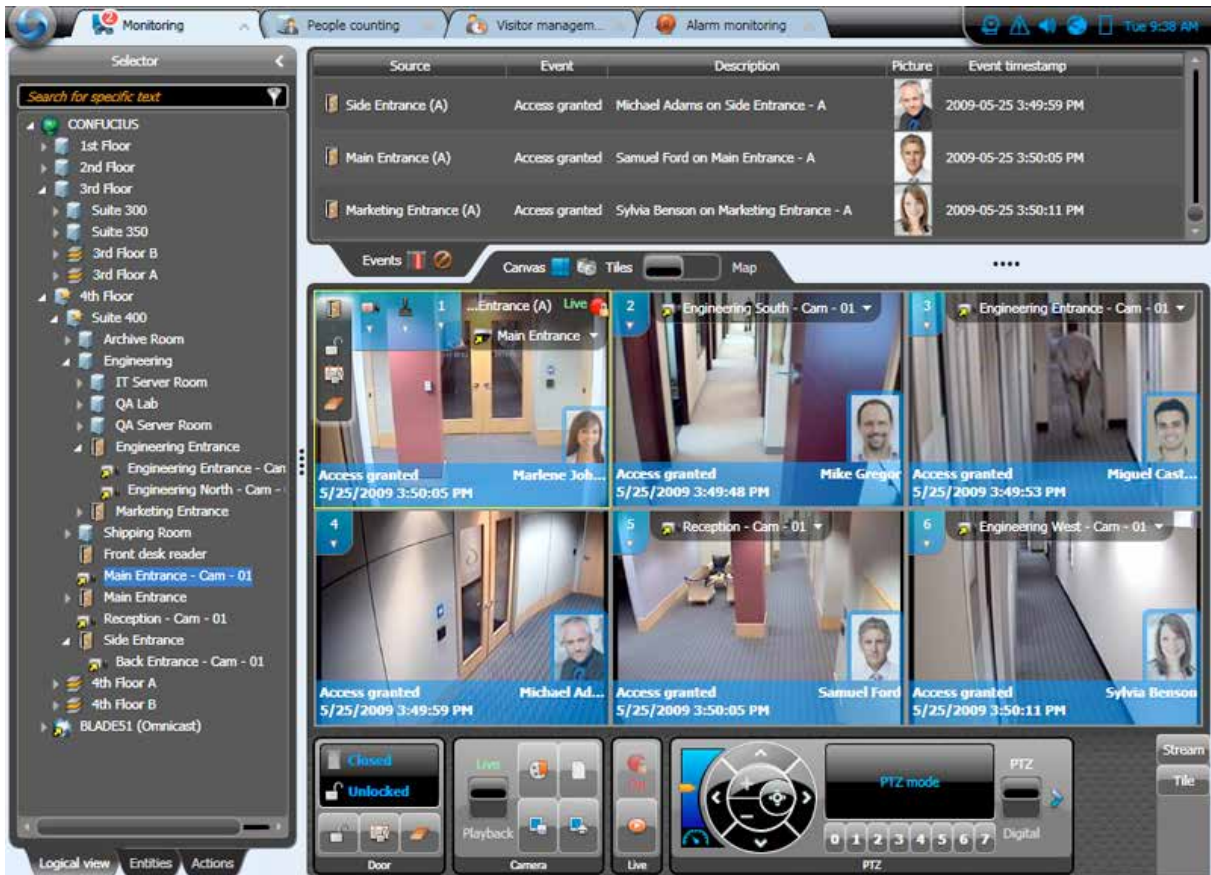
Monitoring People counting Visitor managem... Alarm monitoring Tue 9:38 AM

Selector

Search for specific text

CONFUCIUS
1st Floor
2nd Floor
3rd Floor
Suite 300
Suite 350
3rd Floor B
3rd Floor A
4th Floor
Suite 400
Archive Room
Engineering
IT Server Room
QA Lab
QA Server Room
Engineering Entrance
Engineering Entrance - Can
Engineering North - Cam -
Marketing Entrance
Shipping Room
Front desk reader
Main Entrance - Cam - 01
Main Entrance
Reception - Cam - 01
Side Entrance
Back Entrance - Cam - 01
4th Floor A
4th Floor B
BLADE51 (Omnicast)

Logical view Entities Actions

| Source | Event | Description | Picture | Event timestamp |
|---|---|---|---|---|
| Side Entrance (A) | Access granted | Michael Adams on Side Entrance - A | | 2009-05-25 3:49:59 PM |
| Main Entrance (A) | Access granted | Samuel Ford on Main Entrance - A | | 2009-05-25 3:50:05 PM |
| Marketing Entrance (A) | Access granted | Sylvia Benson on Marketing Entrance - A | | 2009-05-25 3:50:11 PM |

Events Canvas Tiles Map

1 ...Entrance (A) Live
Main Entrance
Access granted Marlene Joh...
5/25/2009 3:50:05 PM

2 Engineering South - Cam - 01
Access granted Mike Gregor
5/25/2009 3:49:48 PM

3 Engineering Entrance - Cam - 01
Access granted Miguel Cast...
5/25/2009 3:49:53 PM

4
Access granted Michael Ad...
5/25/2009 3:49:59 PM

5 Reception - Cam - 01
Access granted Samuel Ford
5/25/2009 3:50:05 PM

6 Engineering West - Cam - 01
Access granted Sylvia Benson
5/25/2009 3:50:11 PM

Closed
Unlocked
Door

Live
Playback
Camera

Live

PTZ mode
PTZ
Digital
0 1 2 3 4 5 6 7
PTZ

Stream
Tile